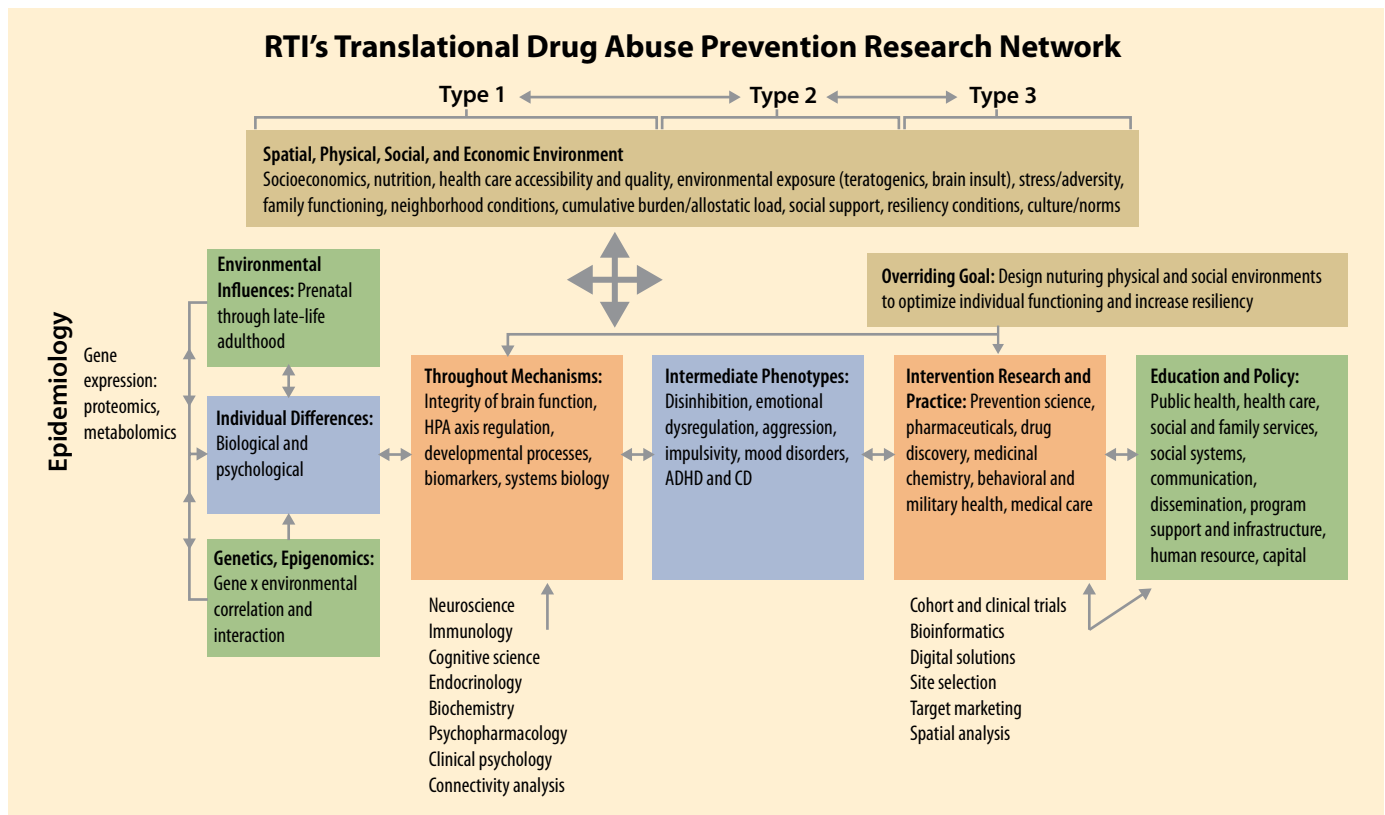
RTI's Translational Drug Abuse Prevention Research Network

Type 1 Type 2 Type 3

Spatial, Physical, Social, and Economic Environment
Socioeconomics, nutrition, health care accessibility and quality, environmental exposure (teratogenics, brain insult), stress/adversity, family functioning, neighborhood conditions, cumulative burden/allostatic load, social support, resiliency conditions, culture/norms

Overriding Goal: Design nuturing physical and social environments to optimize individual functioning and increase resiliency

Epidemiology

Gene expression: proteomics, metabolomics

Environmental Influences: Prenatal through late-life adulthood

Individual Differences: Biological and psychological

Genetics, Epigenomics: Gene x environmental correlation and interaction

Throughout Mechanisms: Integrity of brain function, HPA axis regulation, developmental processes, biomarkers, systems biology

Intermediate Phenotypes: Disinhibition, emotional dysregulation, aggression, impulsivity, mood disorders, ADHD and CD

Intervention Research and Practice: Prevention science, pharmaceuticals, drug discovery, medicinal chemistry, behavioral and military health, medical care

Education and Policy: Public health, health care, social and family services, social systems, communication, dissemination, program support and infrastructure, human resource, capital

Neuroscience
Immunology
Cognitive science
Endocrinology
Biochemistry
Psychopharmacology
Clinical psychology
Connectivity analysis

Cohort and clinical trials
Bioinformatics
Digital solutions
Site selection
Target marketing
Spatial analysis